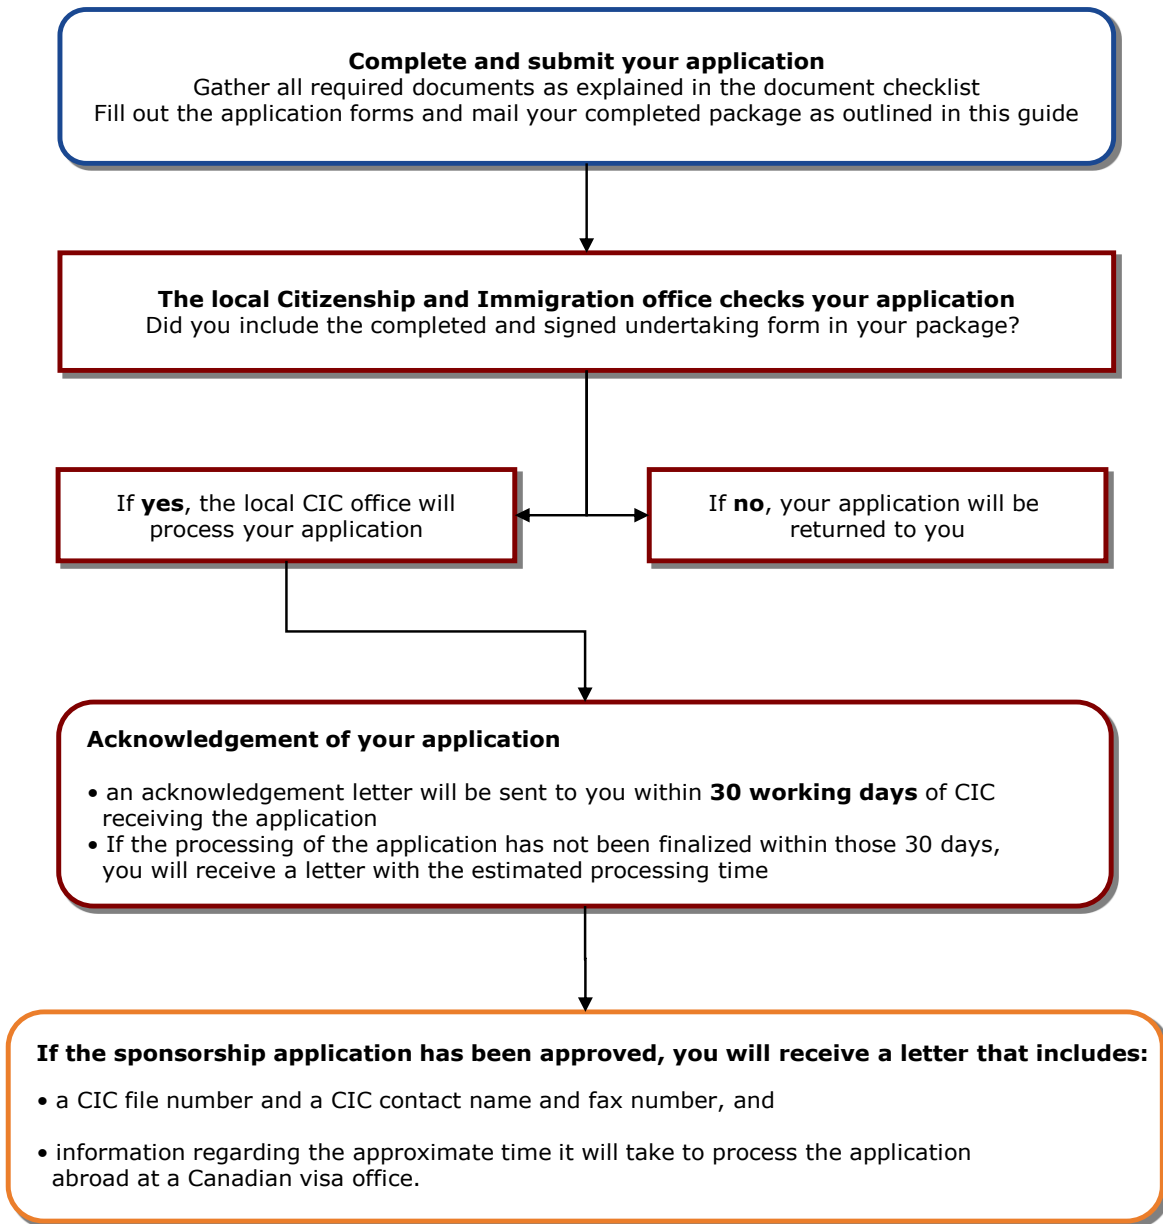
**Complete and submit your application**
Gather all required documents as explained in the document checklist
Fill out the application forms and mail your completed package as outlined in this guide

**The local Citizenship and Immigration office checks your application**
Did you include the completed and signed undertaking form in your package?

If **yes**, the local CIC office will process your application

If **no**, your application will be returned to you

**Acknowledgement of your application**

• an acknowledgement letter will be sent to you within **30 working days** of CIC receiving the application
• If the processing of the application has not been finalized within those 30 days, you will receive a letter with the estimated processing time

**If the sponsorship application has been approved, you will receive a letter that includes:**

• a CIC file number and a CIC contact name and fax number, and

• information regarding the approximate time it will take to process the application abroad at a Canadian visa office.